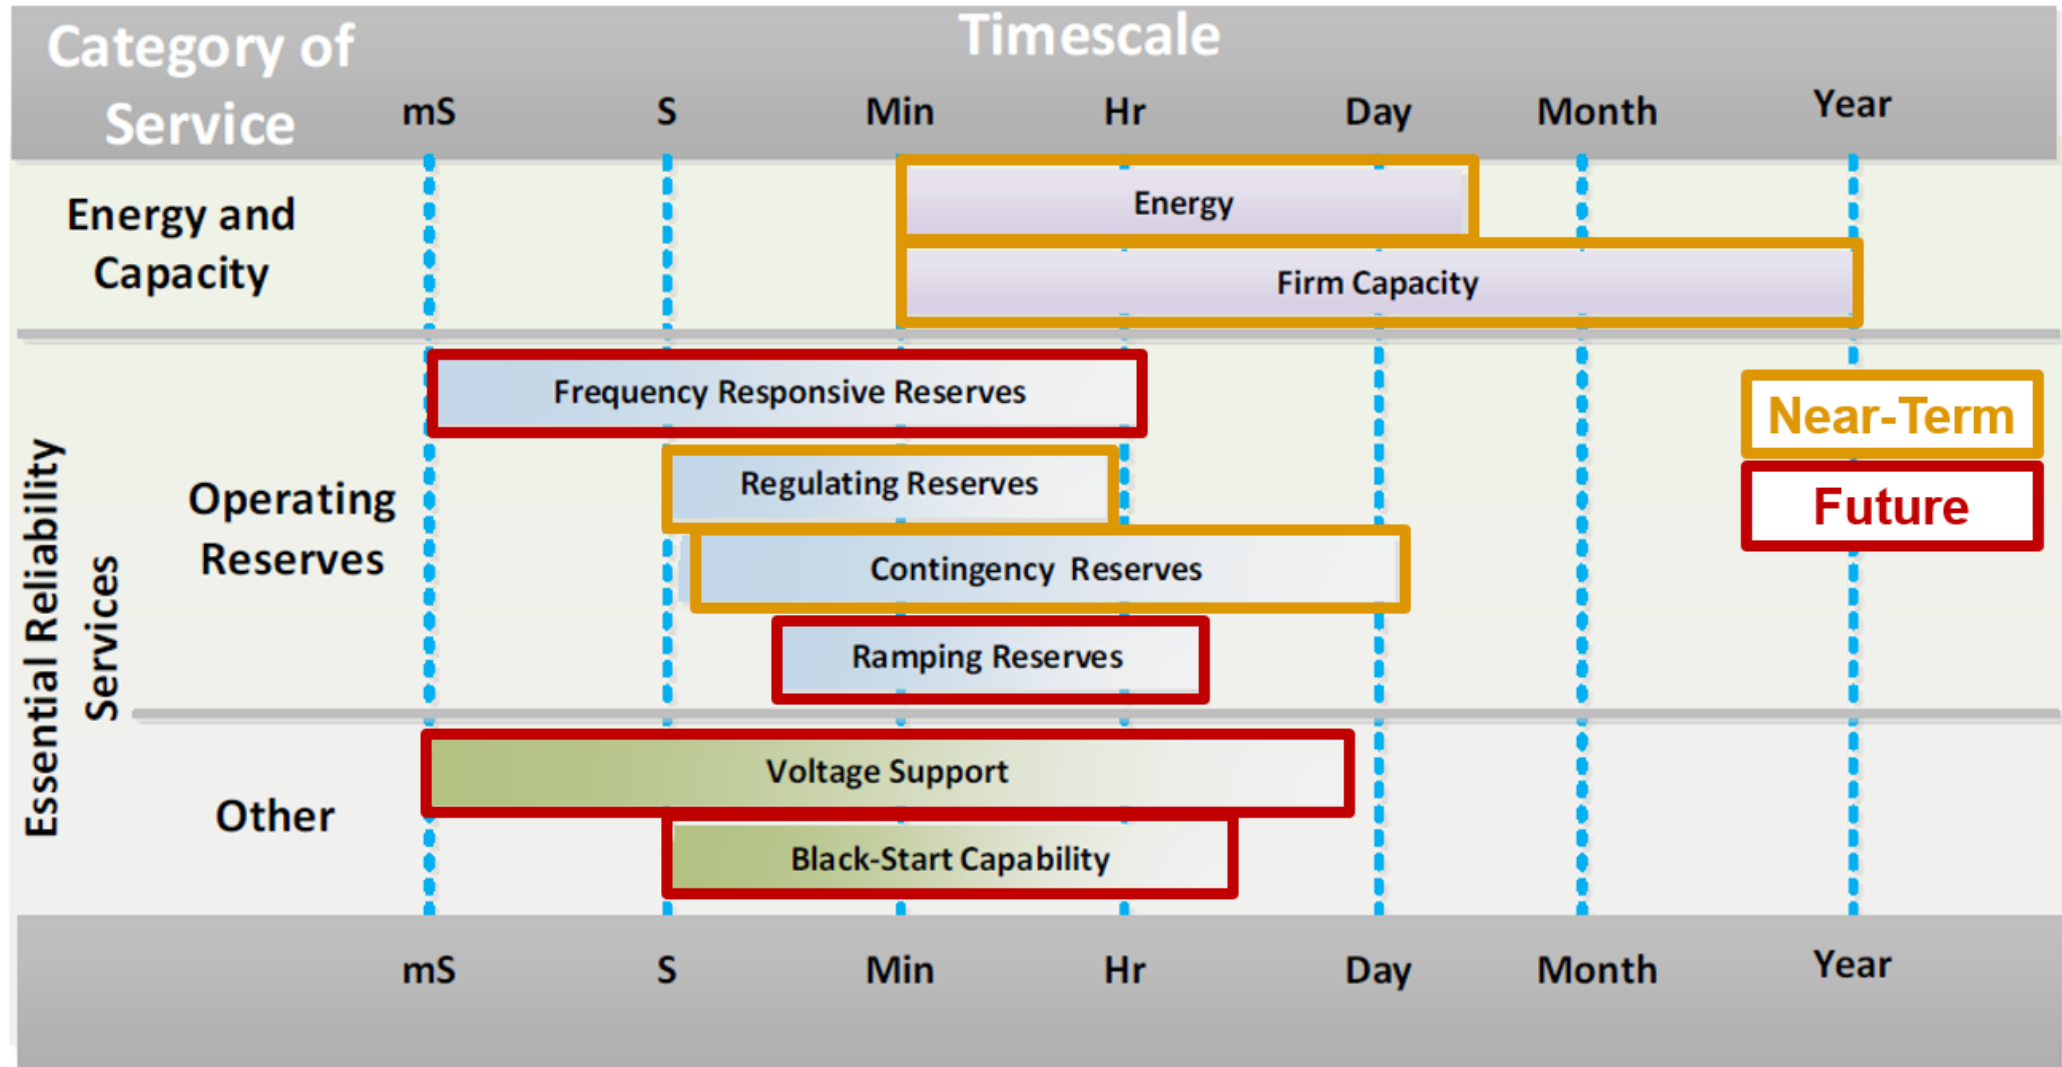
Category of Service

Timescale

mS S Min Hr Day Month Year

Energy and Capacity

Energy

Firm Capacity

Essential Reliability Services

Operating Reserves

Frequency Responsive Reserves

Regulating Reserves

Contingency Reserves

Ramping Reserves

Near-Term

Future

Other

Voltage Support

Black-Start Capability

mS S Min Hr Day Month Year